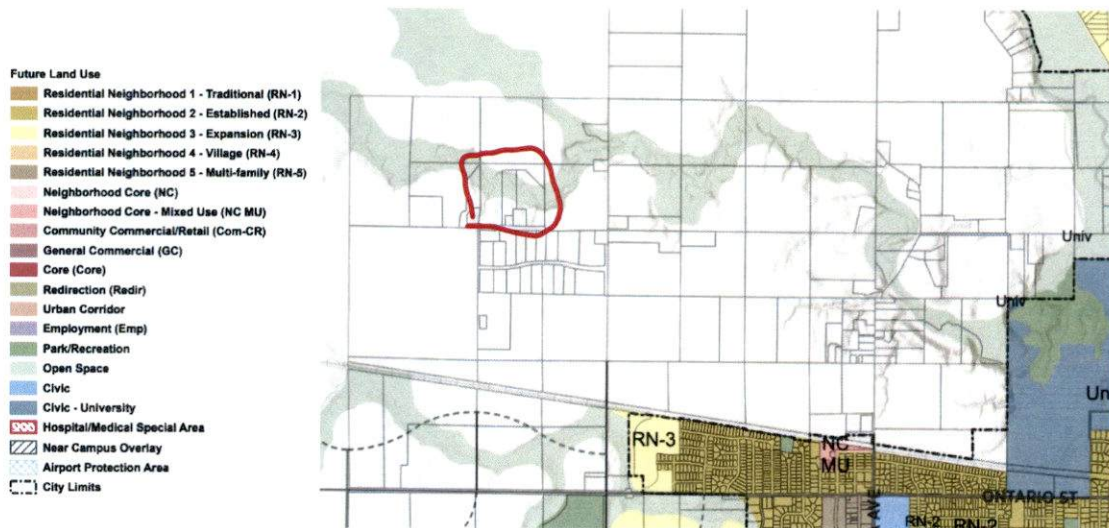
Future Land Use
Residential Neighborhood 1 - Traditional (RN-1)
Residential Neighborhood 2 - Established (RN-2)
Residential Neighborhood 3 - Expansion (RN-3)
Residential Neighborhood 4 - Village (RN-4)
Residential Neighborhood 5 - Multi-family (RN-5)
Neighborhood Core (NC)
Neighborhood Core - Mixed Use (NC MU)
Community Commercial/Retail (Com-CR)
General Commercial (GC)
Core (Core)
Redirection (Redir)
Urban Corridor
Employment (Emp)
Park/Recreation
Open Space
Civic
Civic - University
Hospital/Medical Special Area
Near Campus Overlay
Airport Protection Area
City Limits

Univ
Univ
Un
RN-3
NC
MU
ONTARIO ST
RN-2
RN-2